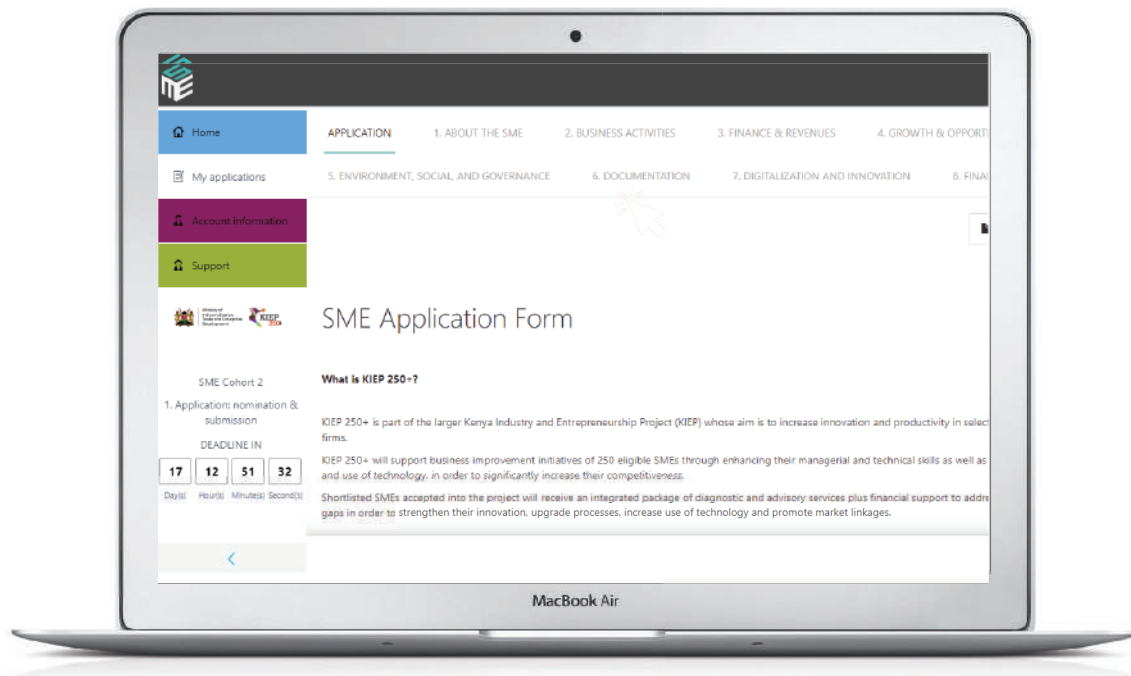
SME

Home

My applications

Account information

Support

KIEP 250

SME Cohort 2

1. Application: nomination & submission

DEADLINE IN

| 17 | 12 | 51 | 32 |
|---|---|---|---|
| Day(s) | Hour(s) | Minute(s) | Second(s) |

APPLICATION 1. ABOUT THE SME 2. BUSINESS ACTIVITIES 3. FINANCE & REVENUES 4. GROWTH & OPPORT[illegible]

5. ENVIRONMENT, SOCIAL, AND GOVERNANCE 6. DOCUMENTATION 7. DIGITALIZATION AND INNOVATION 8. FINA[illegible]

SME Application Form

What is KIEP 250+?

KIEP 250+ is part of the larger Kenya Industry and Entrepreneurship Project (KIEP) whose aim is to increase innovation and productivity in selec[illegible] firms.

KIEP 250+ will support business improvement initiatives of 250 eligible SMEs through enhancing their managerial and technical skills as well as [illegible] and use of technology, in order to significantly increase their competitiveness.

Shortlisted SMEs accepted into the project will receive an integrated package of diagnostic and advisory services plus financial support to addre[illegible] gaps in order to strengthen their innovation, upgrade processes, increase use of technology and promote market linkages.

MacBook Air